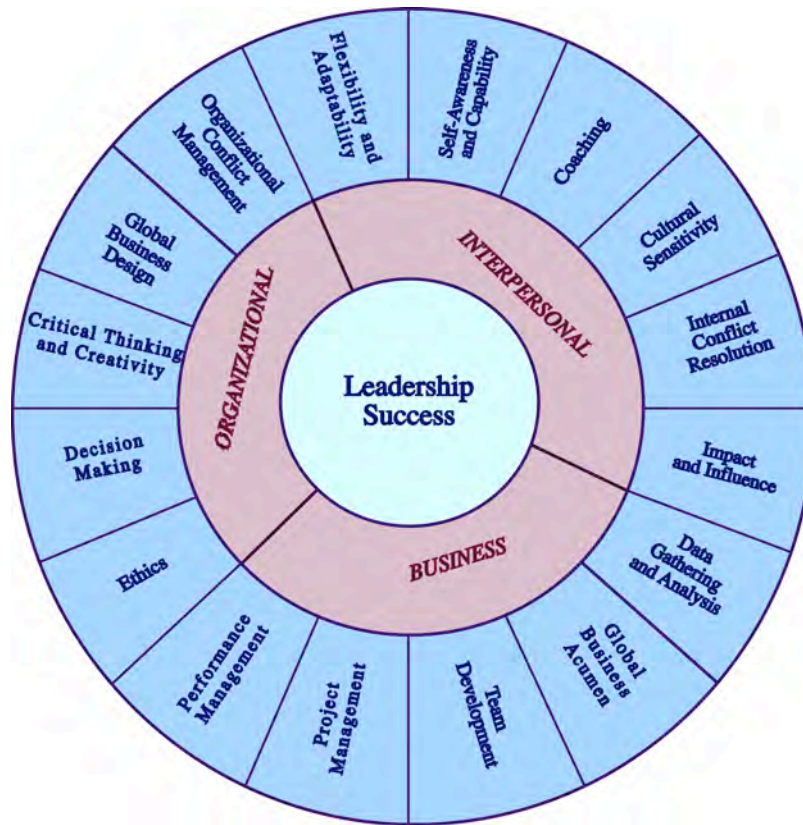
Leadership Success

INTERPERSONAL

BUSINESS

ORGANIZATIONAL

Self-Awareness and Capability

Coaching

Cultural Sensitivity

Internal Conflict Resolution

Impact and Influence

Data Gathering and Analysis

Global Business Acumen

Team Development

Project Management

Performance Management

Ethics

Decision Making

Critical Thinking and Creativity

Global Business Design

Organizational Conflict Management

Flexibility and Adaptability